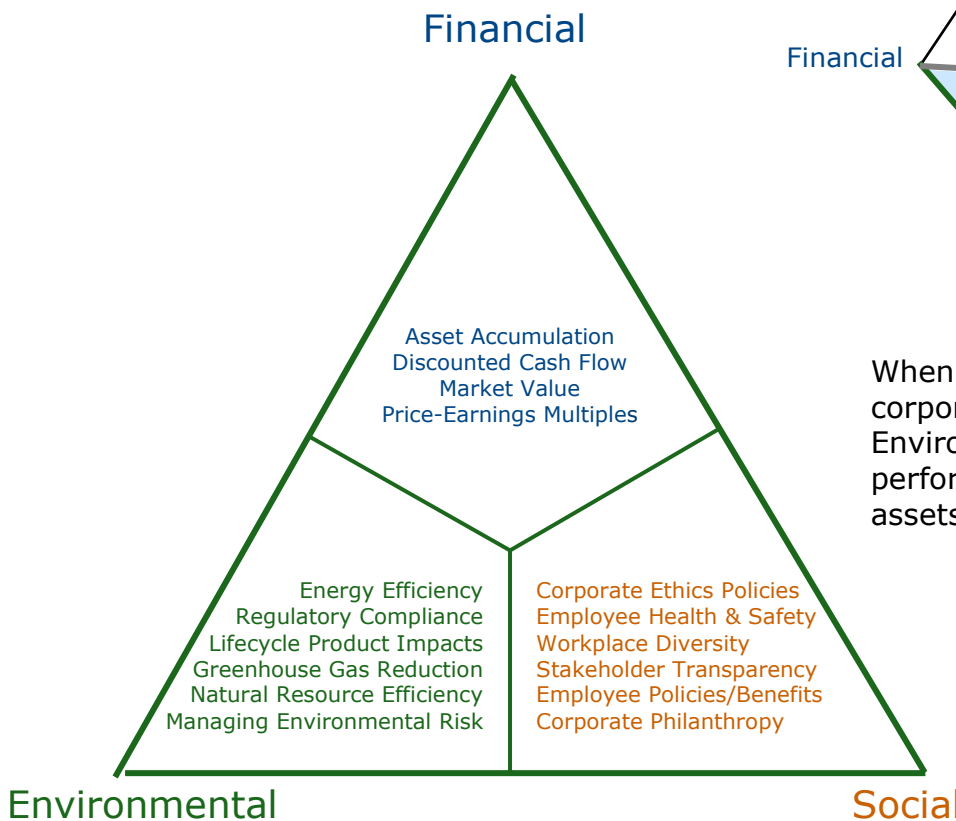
Financial

Asset Accumulation
Discounted Cash Flow
Market Value
Price-Earnings Multiples

Energy Efficiency
Regulatory Compliance
Lifecycle Product Impacts
Greenhouse Gas Reduction
Natural Resource Efficiency
Managing Environmental Risk

Corporate Ethics Policies
Employee Health & Safety
Workplace Diversity
Stakeholder Transparency
Employee Policies/Benefits
Corporate Philanthropy

Environmental

Social

Financial

When
corpor
Enviro
perfor
assets